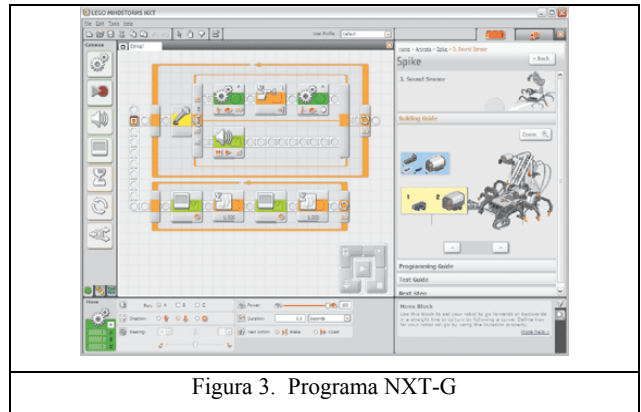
LEGO MINDSTORMS NXT
File Edit Tools Help
User Profile: Default
Common
Untitled-1
Robo - Arcnids - Spike - 3. Sound Sensor
Spike
Back
3. Sound Sensor
Building Guide
Zoom
1
2
Programming Guide
Test Guide
Next Steps
Move
Port: A B C
Direction:
Steering:
Power: 65
Duration: 0.6 Seconds
Next Action: Brake Coast
Move Block
Use this block to set your robot to go forwards or backwards in a straight line or to turn by following a curve. Define how far your robot will go by using the Duration property.
More help »
Figura 3. Programa NXT-G